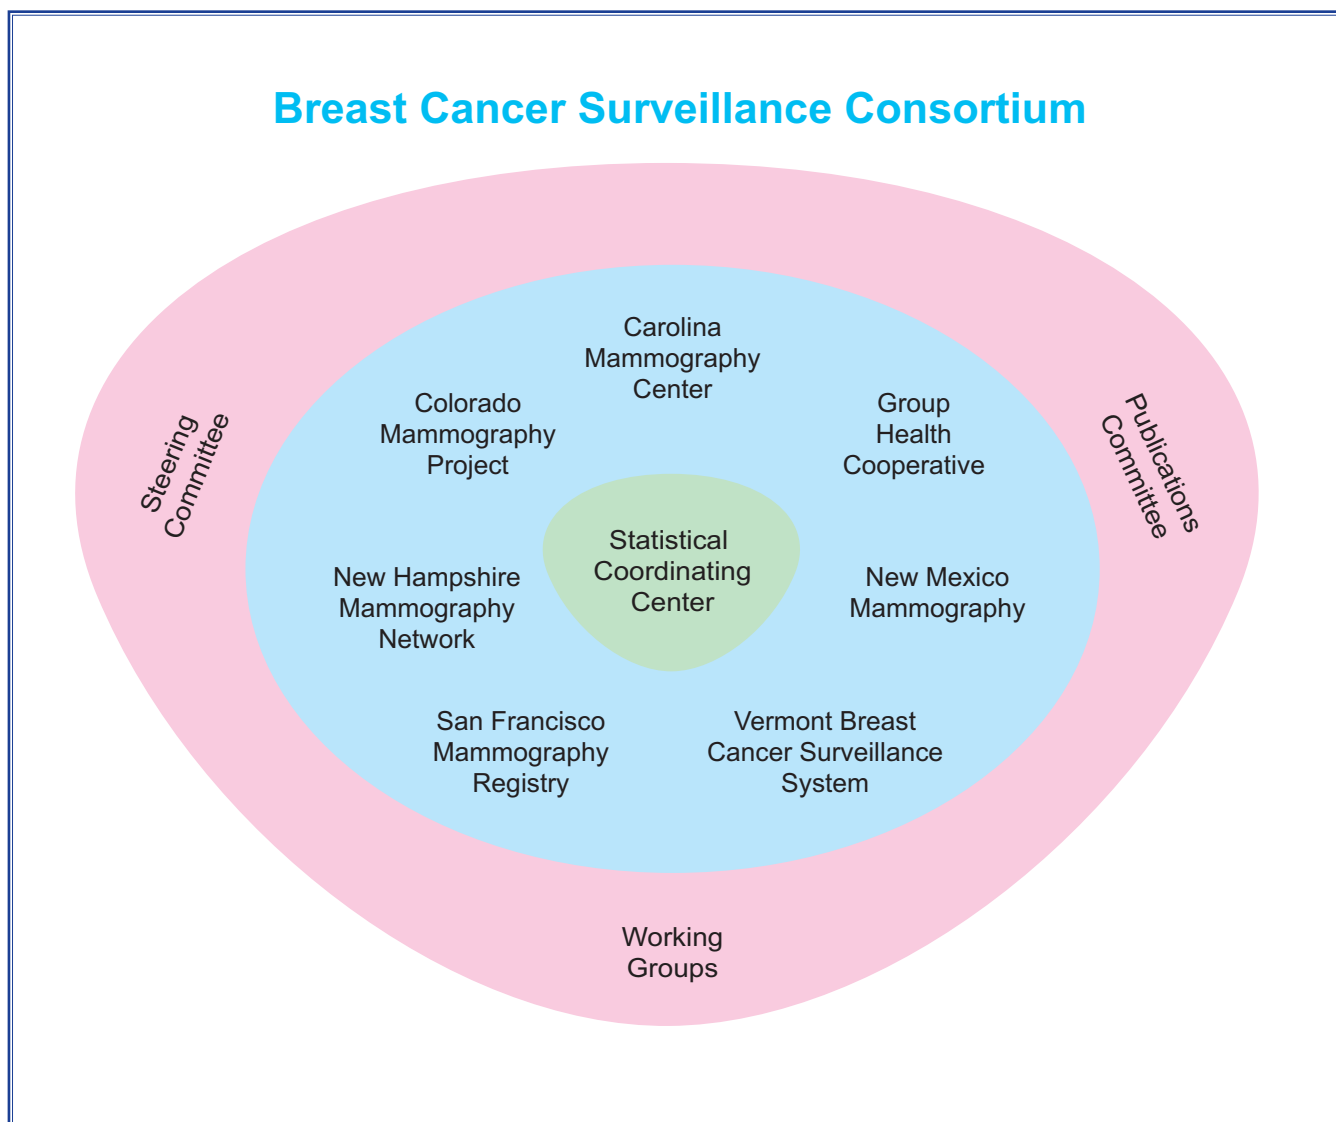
Breast Cancer Surveillance Consortium

Steering Committee

Publications Committee

Carolina Mammography Center

Colorado Mammography Project

Group Health Cooperative

Statistical Coordinating Center

New Hampshire Mammography Network

New Mexico Mammography

San Francisco Mammography Registry

Vermont Breast Cancer Surveillance System

Working Groups